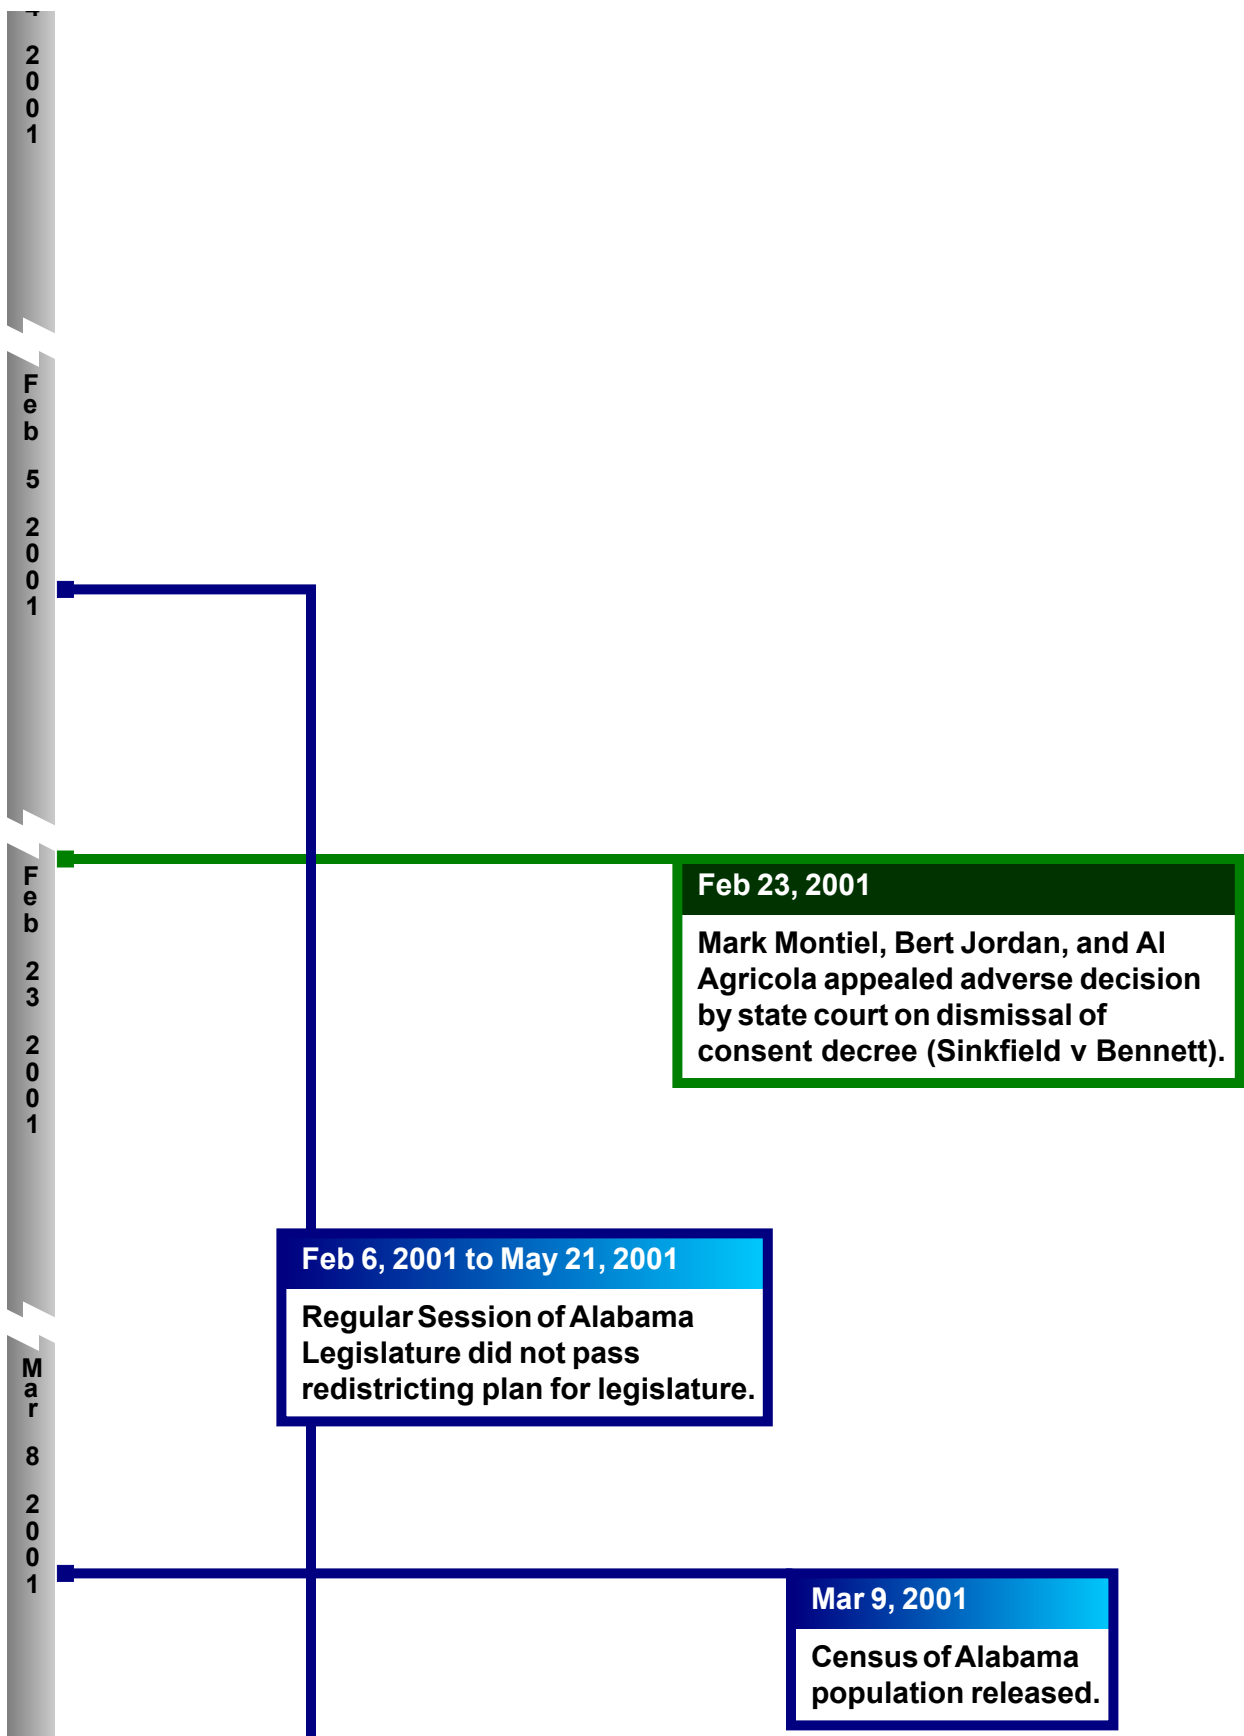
2001

Feb 5 2001

Feb 23 2001

Mar 8 2001

Feb 23, 2001

Mark Montiel, Bert Jordan, and Al Agricola appealed adverse decision by state court on dismissal of consent decree (Sinkfield v Bennett).

Feb 6, 2001 to May 21, 2001

Regular Session of Alabama Legislature did not pass redistricting plan for legislature.

Mar 9, 2001

Census of Alabama population released.